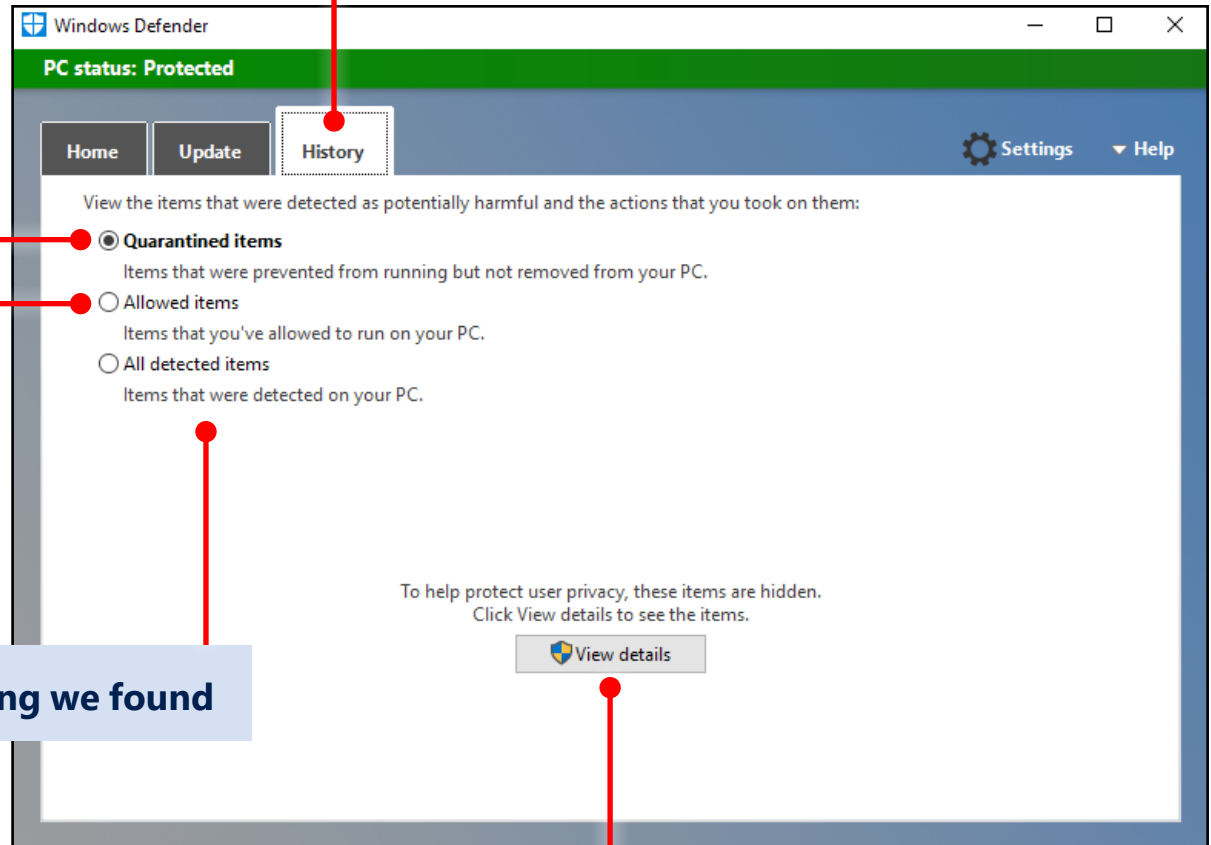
Windows Defender

PC status: Protected

Home Update History

Settings ▾ Help

View the items that were detected as potentially harmful and the actions that you took on them:

Quarantined items

Items that were prevented from running but not removed from your PC.

Allowed items

Items that you've allowed to run on your PC.

All detected items

Items that were detected on your PC.

To help protect user privacy, these items are hidden.
Click View details to see the items.

View details

ng we found